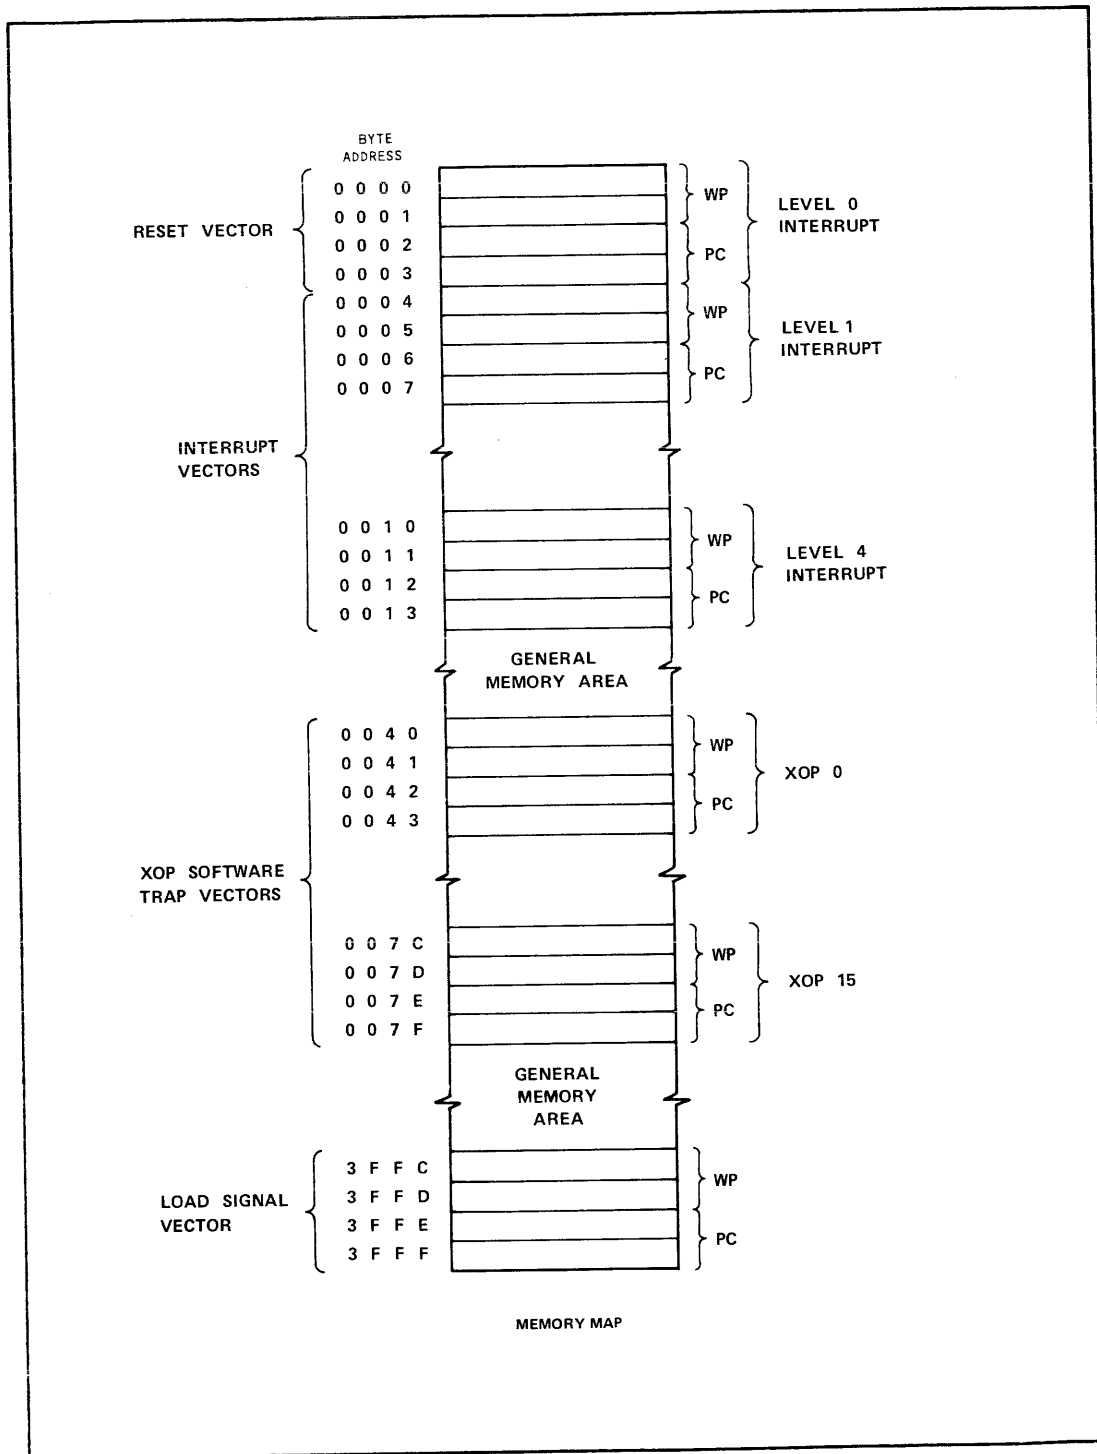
BYTE ADDRESS

RESET VECTOR

0 0 0 0
0 0 0 1
0 0 0 2
0 0 0 3

WP
PC

LEVEL 0 INTERRUPT

0 0 0 4
0 0 0 5
0 0 0 6
0 0 0 7

WP
PC

LEVEL 1 INTERRUPT

INTERRUPT VECTORS

0 0 1 0
0 0 1 1
0 0 1 2
0 0 1 3

WP
PC

LEVEL 4 INTERRUPT

GENERAL MEMORY AREA

0 0 4 0
0 0 4 1
0 0 4 2
0 0 4 3

WP
PC

XOP 0

XOP SOFTWARE TRAP VECTORS

0 0 7 C
0 0 7 D
0 0 7 E
0 0 7 F

WP
PC

XOP 15

GENERAL MEMORY AREA

LOAD SIGNAL VECTOR

3 F F C
3 F F D
3 F F E
3 F F F

WP
PC

MEMORY MAP